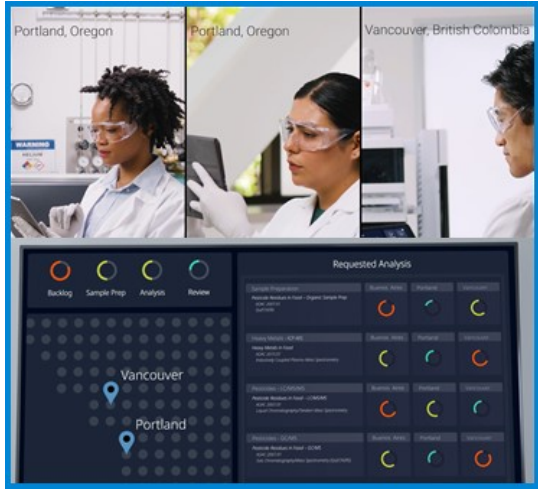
Portland, Oregon

Portland, Oregon

Vancouver, British Colombia

WARNING

Backlog

Sample Prep

Analysis

Review

Vancouver

Portland

Requested Analysis

Sample Preparation

Pesticide Residues in Food – Organic Sample Prep

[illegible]

Buenos Aires

Portland

Vancouver

Heavy Metals – ICP-MS

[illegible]

Buenos Aires

Portland

Vancouver

Pesticides – LC/MS/MS

Pesticide Residues in Food – LC/MS/MS

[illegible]

Buenos Aires

Portland

Vancouver

Pesticides – GC/MS

Pesticide Residues in Food – GC/MS

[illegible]

Buenos Aires

Portland

Vancouver